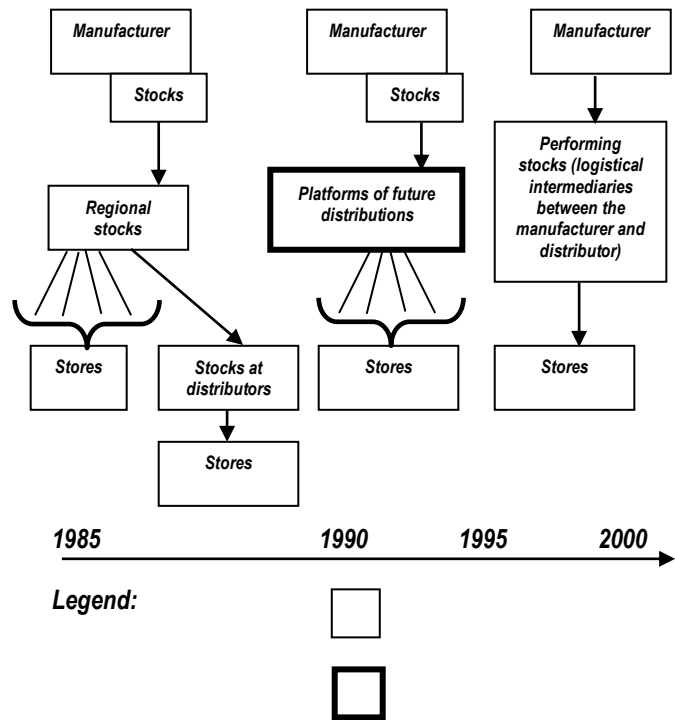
Manufacturer

Stocks

Regional stocks

Stores

Stocks at distributors

Stores

Manufacturer

Stocks

Platforms of future distributions

Stores

Manufacturer

Performing stocks (logistical intermediaries between the manufacturer and distributor)

Stores

1985 1990 1995 2000

Legend: